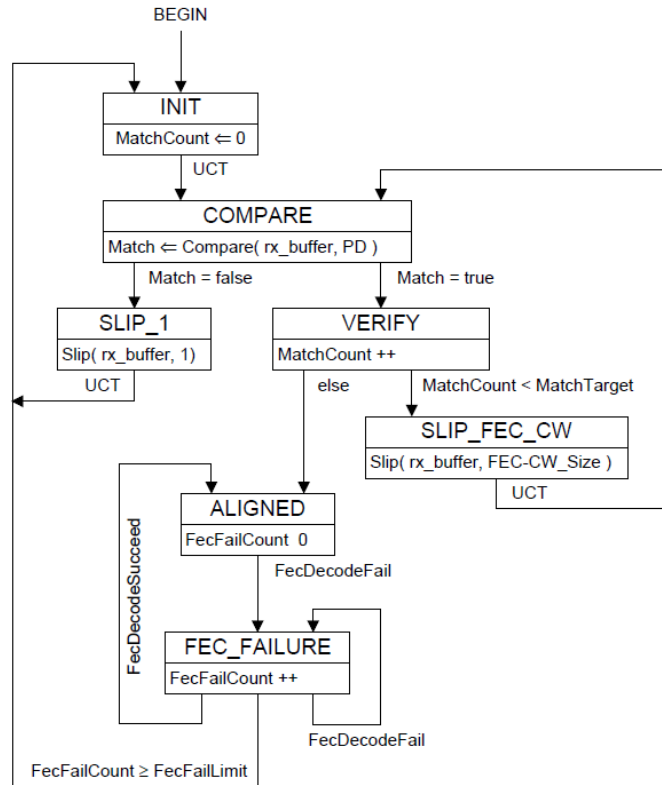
BEGIN

INIT
MatchCount $\Leftarrow$ 0

UCT

COMPARE
Match $\Leftarrow$ Compare( rx_buffer, PD )

Match = false

Match = true

SLIP_1
Slip( rx_buffer, 1)

UCT

VERIFY
MatchCount ++

else

MatchCount < MatchTarget

SLIP_FEC_CW
Slip( rx_buffer, FEC-CW_Size )

UCT

ALIGNED
FecFailCount 0

FecDecodeSucceed

FecDecodeFail

FEC_FAILURE
FecFailCount ++

FecDecodeFail

FecFailCount $\geq$ FecFailLimit